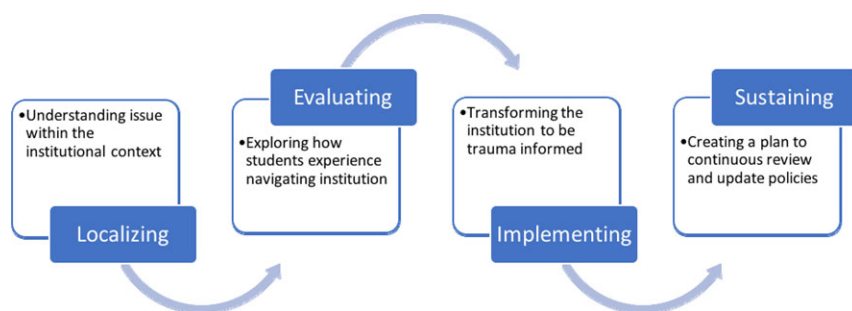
•Understanding issue within the institutional context

Localizing

Evaluating

•Exploring how students experience navigating institution

•Transforming the institution to be trauma informed

Implementing

Sustaining

•Creating a plan to continuous review and update policies